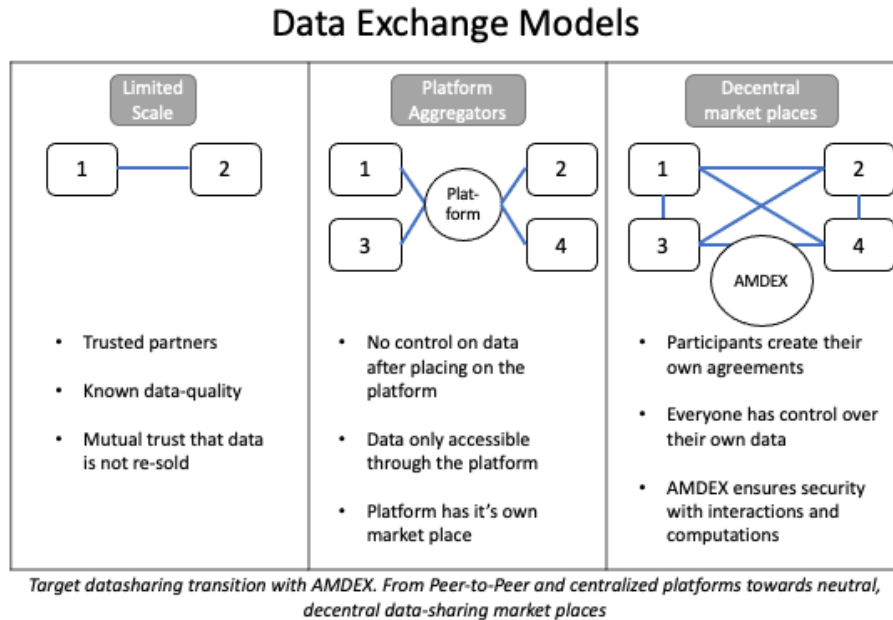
Data Exchange Models

Limited Scale

1

2

• Trusted partners

• Known data-quality

• Mutual trust that data is not re-sold

Platform Aggregators

1

2

Plat-form

3

4

• No control on data after placing on the platform

• Data only accessible through the platform

• Platform has it's own market place

Decentral market places

1

2

3

4

AMDEX

• Participants create their own agreements

• Everyone has control over their own data

• AMDEX ensures security with interactions and computations

*Target datasharing transition with AMDEX. From Peer-to-Peer and centralized platforms towards neutral, decentral data-sharing market places*